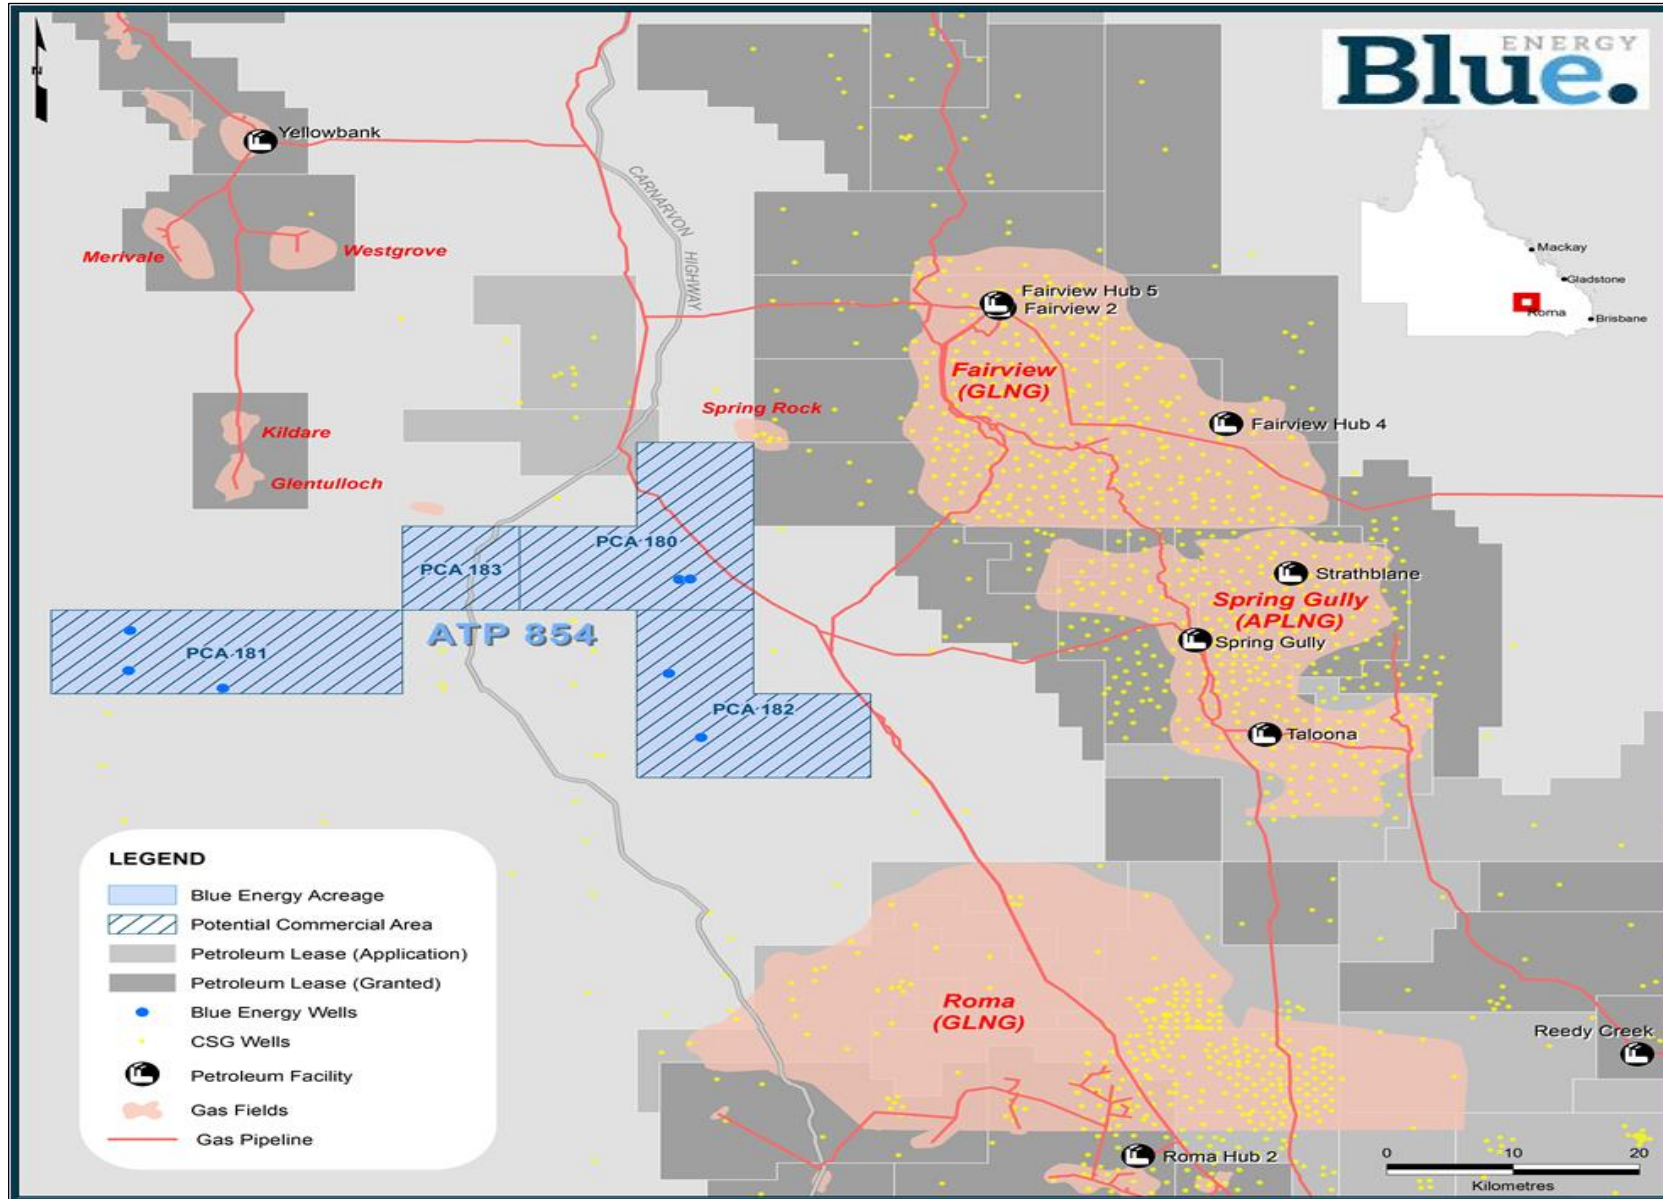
N

Blue. ENERGY

Mackay
Gladstone
Roma
Brisbane

Yellowbank
Merivale
Westgrove
CARNARVON HIGHWAY
Kildare
Glentulloch
Spring Rock
Fairview Hub 5
Fairview 2
Fairview (GLNG)
Fairview Hub 4
PCA 180
PCA 183
ATP 854
PCA 181
PCA 182
Strathblane
Spring Gully (APLNG)
Spring Gully
Taloona
Roma (GLNG)
Reedy Creek
Roma Hub 2

0 10 20
Kilometres

LEGEND
Blue Energy Acreage
Potential Commercial Area
Petroleum Lease (Application)
Petroleum Lease (Granted)
Blue Energy Wells
CSG Wells
Petroleum Facility
Gas Fields
Gas Pipeline